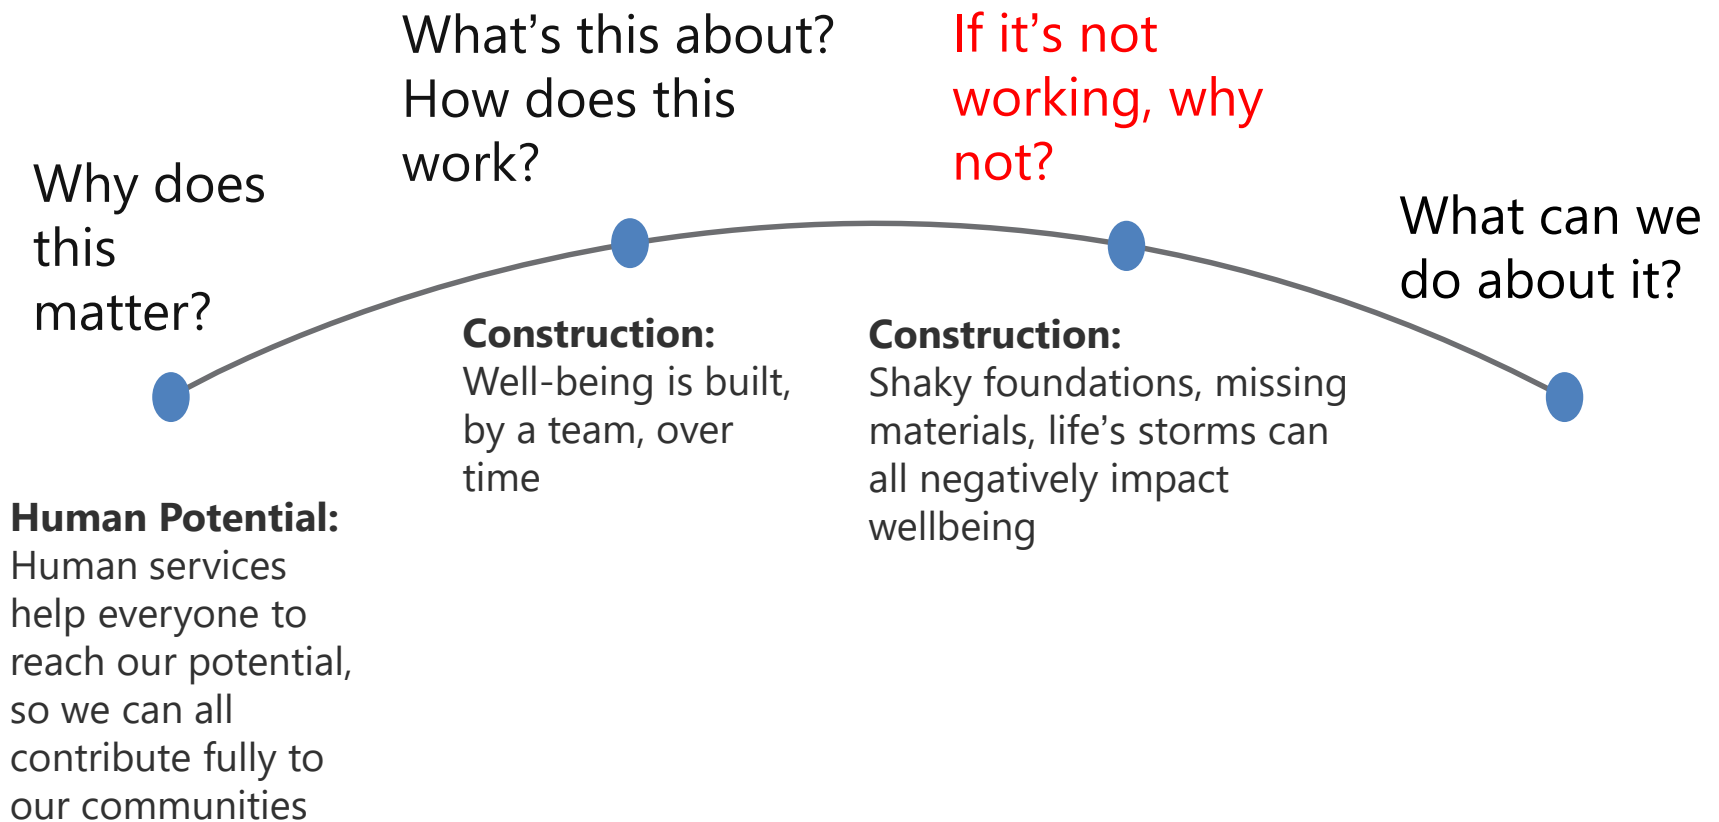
Why does this matter?

Human Potential:
Human services help everyone to reach our potential, so we can all contribute fully to our communities

What's this about? How does this work?

Construction:
Well-being is built, by a team, over time

If it's not working, why not?

Construction:
Shaky foundations, missing materials, life's storms can all negatively impact wellbeing

What can we do about it?